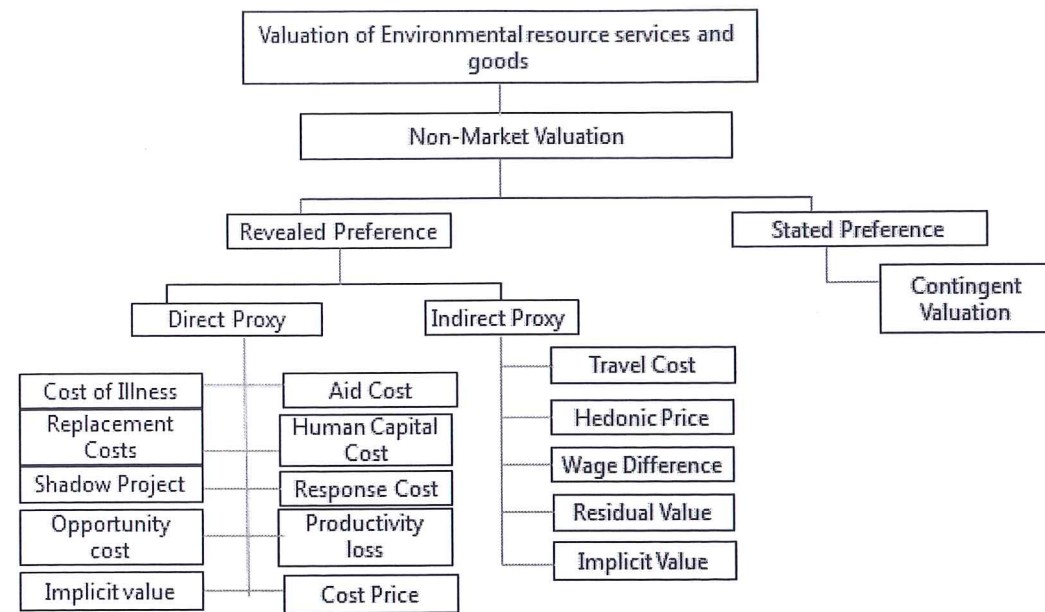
Valuation of Environmental resource services and goods

Non-Market Valuation

Revealed Preference

Stated Preference

Contingent Valuation

Direct Proxy

Indirect Proxy

Cost of Illness

Aid Cost

Replacement Costs

Human Capital Cost

Shadow Project

Response Cost

Opportunity cost

Productivity loss

Implicit value

Cost Price

Travel Cost

Hedonic Price

Wage Difference

Residual Value

Implicit Value